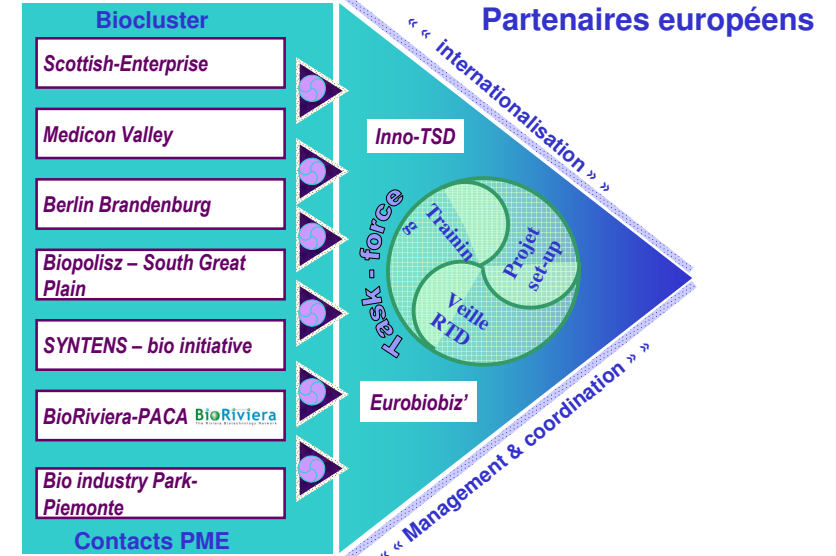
Biocluster

Partenaires européens

Scottish-Enterprise

Medicon Valley

Berlin Brandenburg

Biopolisz – South Great Plain

SYNTENS – bio initiative

BioRiviera-PACA BioRiviera The Riviera Biotechnology Network

Bio industry Park-Piemonte

Contacts PME

« « internationalisation » »

Inno-TSD

Task - force

Training

Projet set-up

Veille RTD

Eurobiobiz'

« « Management & coordination » »